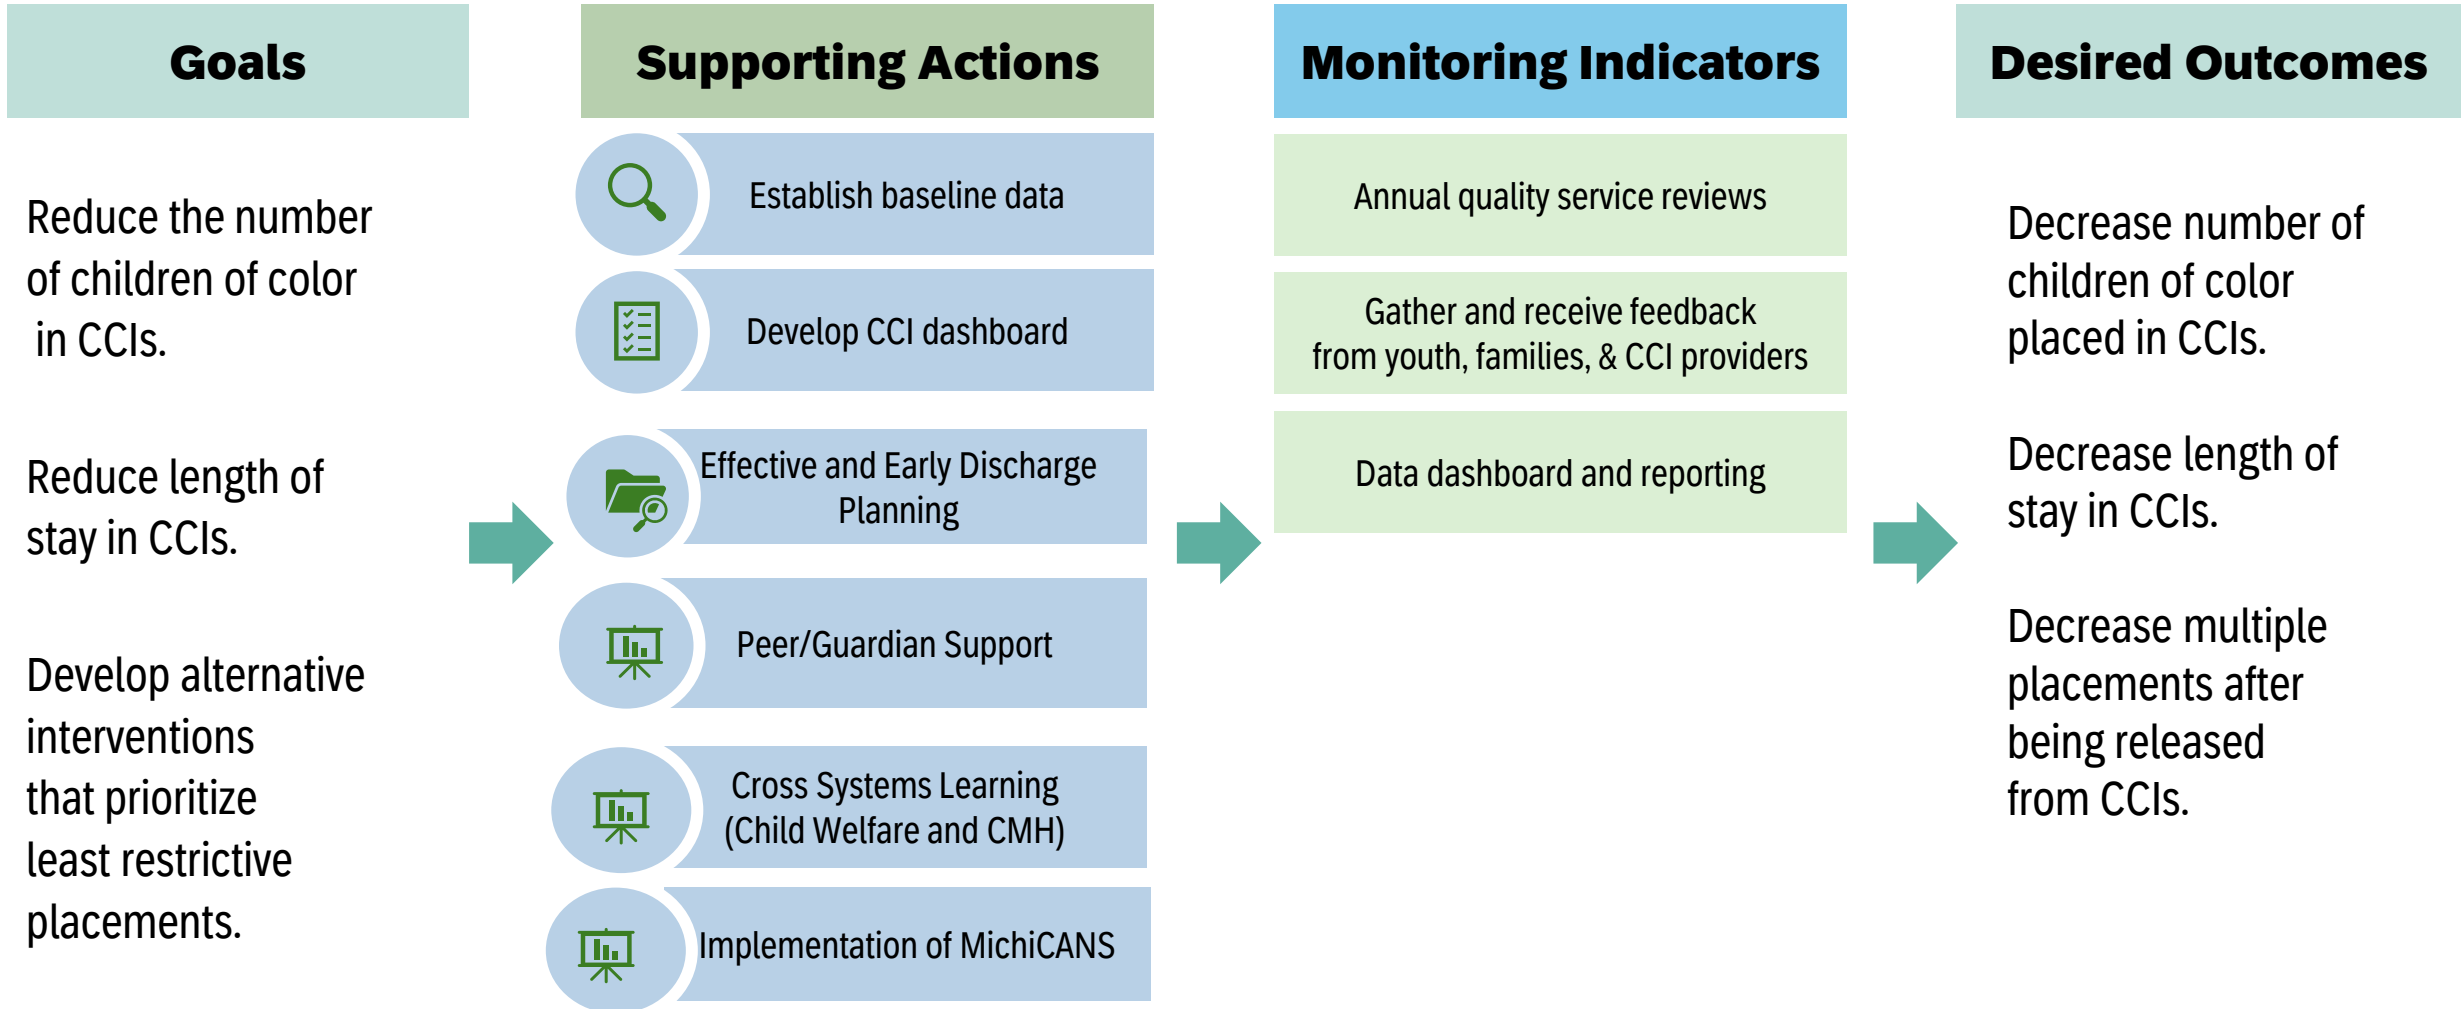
Goals

Reduce the number of children of color in CCIs.

Reduce length of stay in CCIs.

Develop alternative interventions that prioritize least restrictive placements.

Supporting Actions

Establish baseline data

Develop CCI dashboard

Effective and Early Discharge Planning

Peer/Guardian Support

Cross Systems Learning (Child Welfare and CMH)

Implementation of MichiCANS

Monitoring Indicators

Annual quality service reviews

Gather and receive feedback from youth, families, & CCI providers

Data dashboard and reporting

Desired Outcomes

Decrease number of children of color placed in CCIs.

Decrease length of stay in CCIs.

Decrease multiple placements after being released from CCIs.